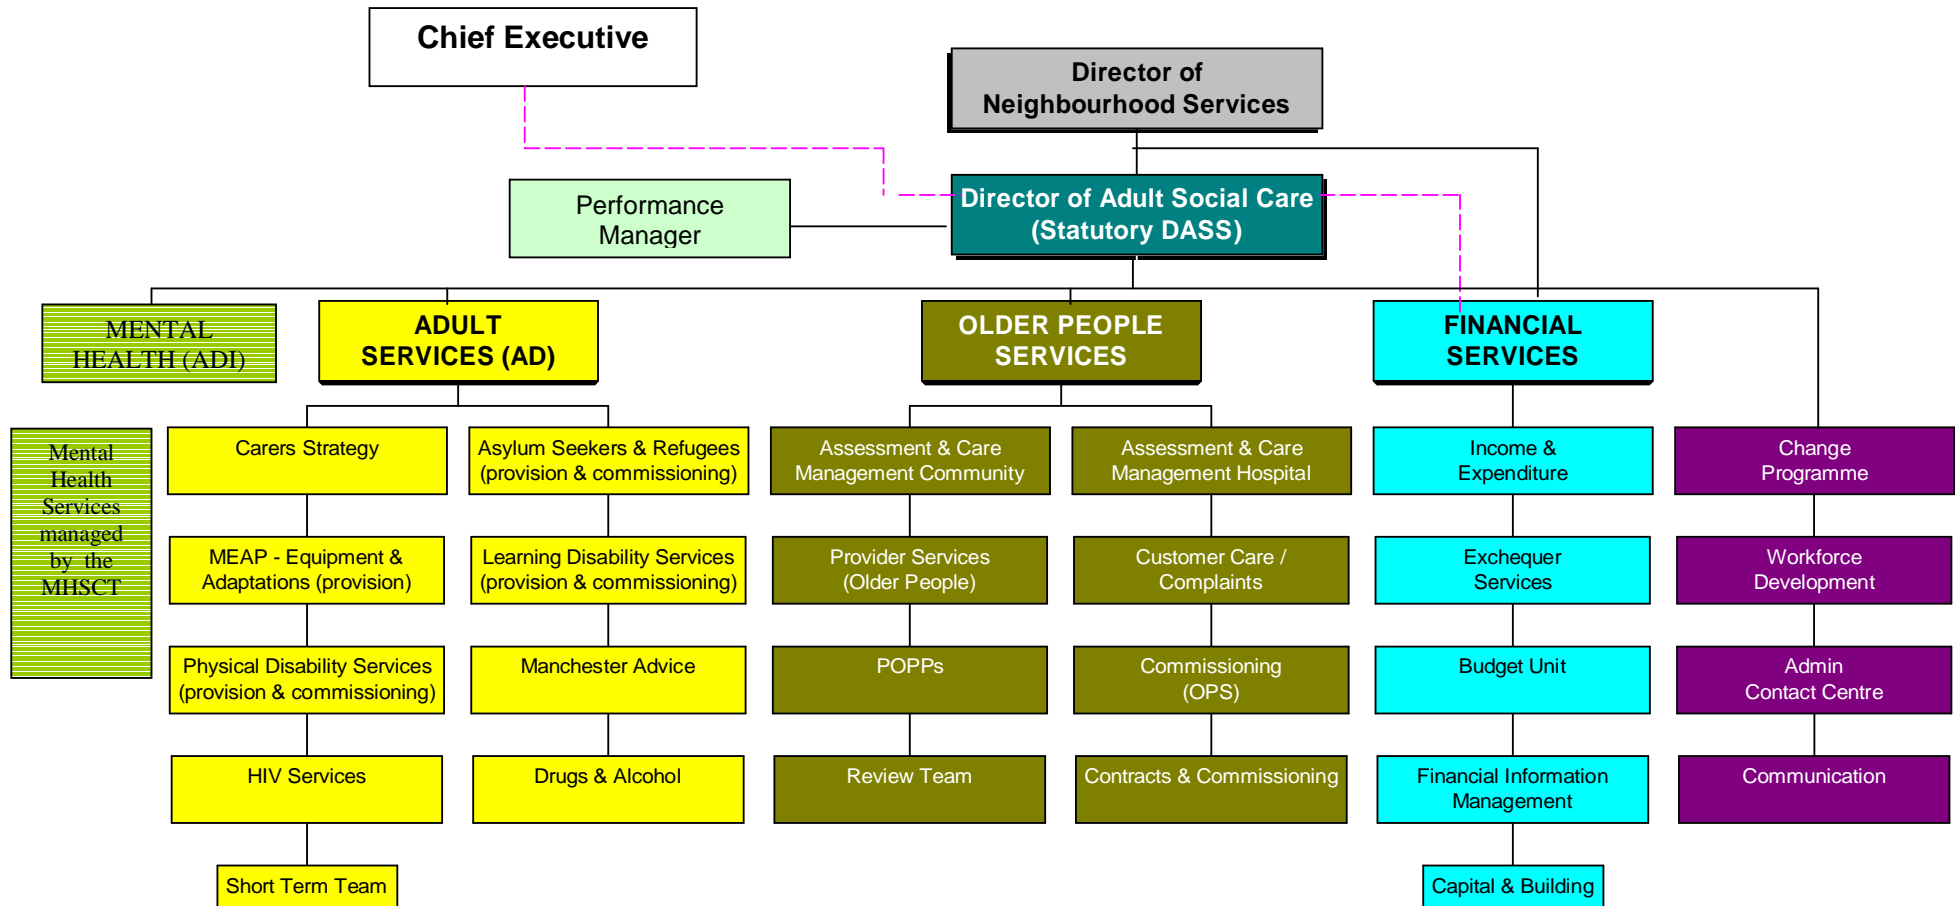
Chief Executive

Director of Neighbourhood Services

Performance Manager

Director of Adult Social Care (Statutory DASS)

MENTAL HEALTH (ADI)

ADULT SERVICES (AD)

OLDER PEOPLE SERVICES

FINANCIAL SERVICES

Mental Health Services managed by the MHSCT

Carers Strategy

Asylum Seekers & Refugees (provision & commissioning)

Assessment & Care Management Community

Assessment & Care Management Hospital

Income & Expenditure

Change Programme

MEAP - Equipment & Adaptations (provision)

Learning Disability Services (provision & commissioning)

Provider Services (Older People)

Customer Care / Complaints

Exchequer Services

Workforce Development

Physical Disability Services (provision & commissioning)

Manchester Advice

POPPs

Commissioning (OPS)

Budget Unit

Admin Contact Centre

HIV Services

Drugs & Alcohol

Review Team

Contracts & Commissioning

Financial Information Management

Communication

Short Term Team

Capital & Building